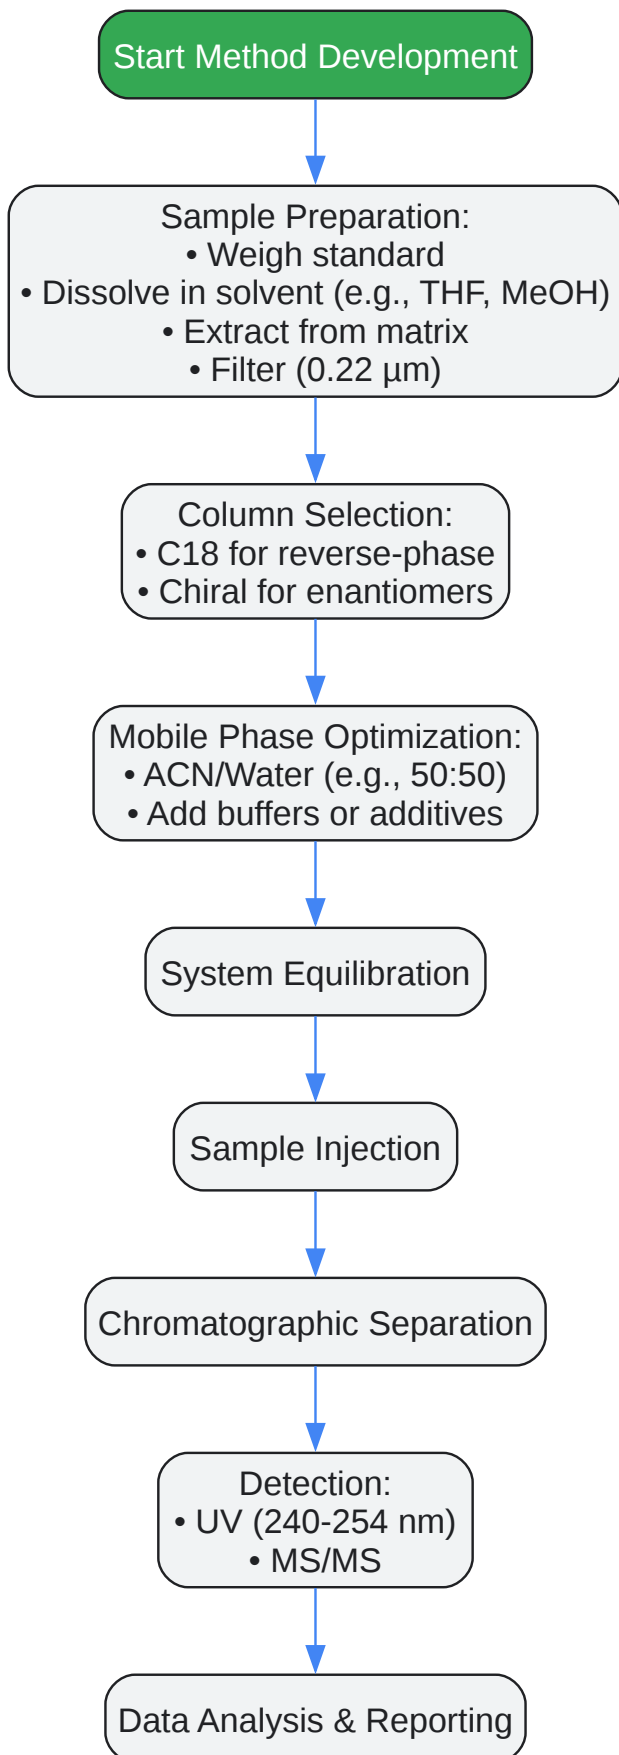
Start Method Development

Sample Preparation:
• Weigh standard
• Dissolve in solvent (e.g., THF, MeOH)
• Extract from matrix
• Filter (0.22 µm)

Column Selection:
• C18 for reverse-phase
• Chiral for enantiomers

Mobile Phase Optimization:
• ACN/Water (e.g., 50:50)
• Add buffers or additives

System Equilibration

Sample Injection

Chromatographic Separation

Detection:
• UV (240-254 nm)
• MS/MS

Data Analysis & Reporting